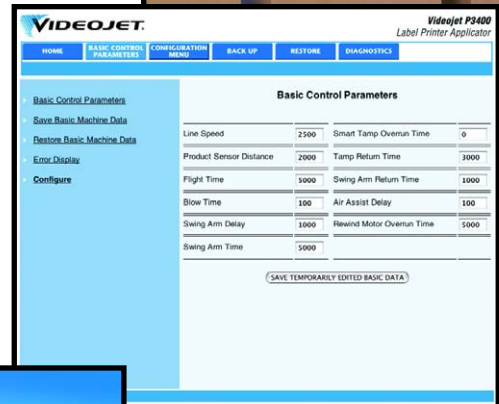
VIDEOJET

Videojet P3400
Label Printer Applicator

HOME | BASIC CONTROL PARAMETERS | CONFIGURATION MENU | BACK UP | RESTORE | DIAGNOSTICS

Basic Control Parameters
Save Basic Machine Data
Restore Basic Machine Data
Error Display
Configure

Basic Control Parameters

| | | | |
|---|---|---|---|
| Line Speed | 2500 | Smart Tamp Overrun Time | 0 |
| Product Sensor Distance | 2000 | Tamp Return Time | 3000 |
| Flight Time | 5000 | Swing Arm Return Time | 1000 |
| Blow Time | 100 | Air Assist Delay | 100 |
| Swing Arm Delay | 1000 | Rewind Motor Overrun Time | 5000 |
| Swing Arm Time | 5000 | | |

SAVE TEMPORARILY EDITED BASIC DATA